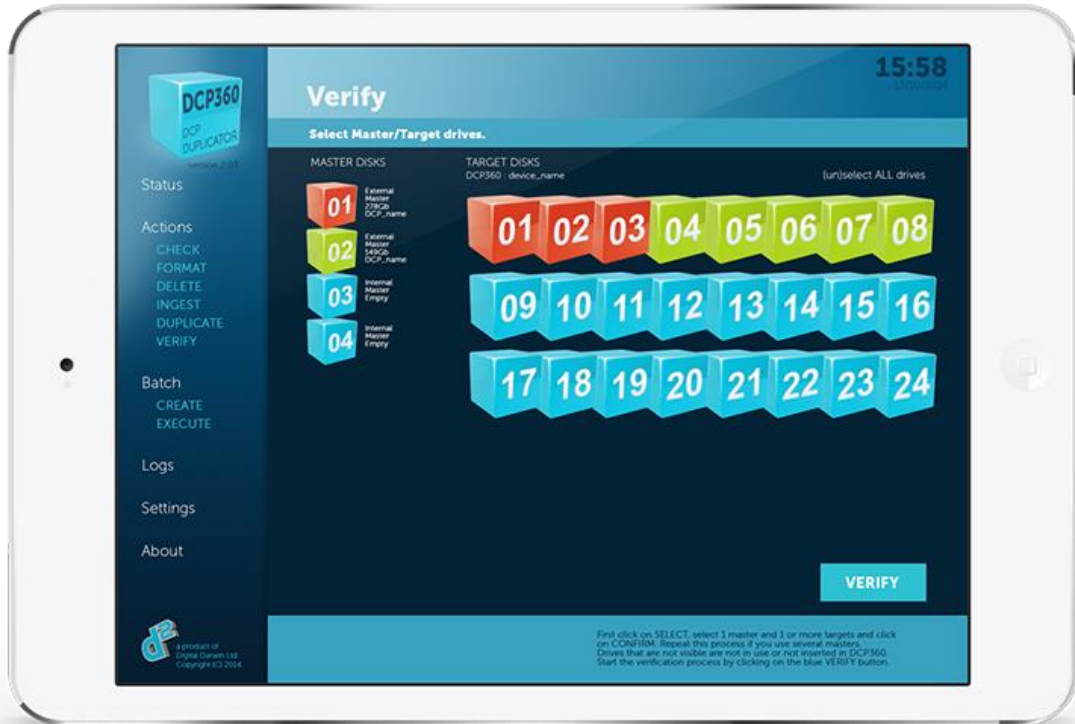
DCP360
DCP DUPLICATOR
version 2.0.1

Status

Actions
CHECK
FORMAT
DELETE
INGEST
DUPLICATE
VERIFY

Batch
CREATE
EXECUTE

Logs

Settings

About

a product of Digital Darwin Ltd. Copyright (C) 2014.

Verify

15:58
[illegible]

Select Master/Target drives.

MASTER DISKS

01 External Master 278Gb DCP_name
02 External Master 549Gb DCP_name
03 Internal Master Empty
04 Internal Master Empty

TARGET DISKS
DCP360 : device_name

(un)select ALL drives

01 02 03 04 05 06 07 08
09 10 11 12 13 14 15 16
17 18 19 20 21 22 23 24

VERIFY

First click on SELECT, select 1 master and 1 or more targets and click on CONFIRM. Repeat this process if you use several masters. Drives that are not visible are not in use or not inserted in DCP360. Start the verification process by clicking on the blue VERIFY button.